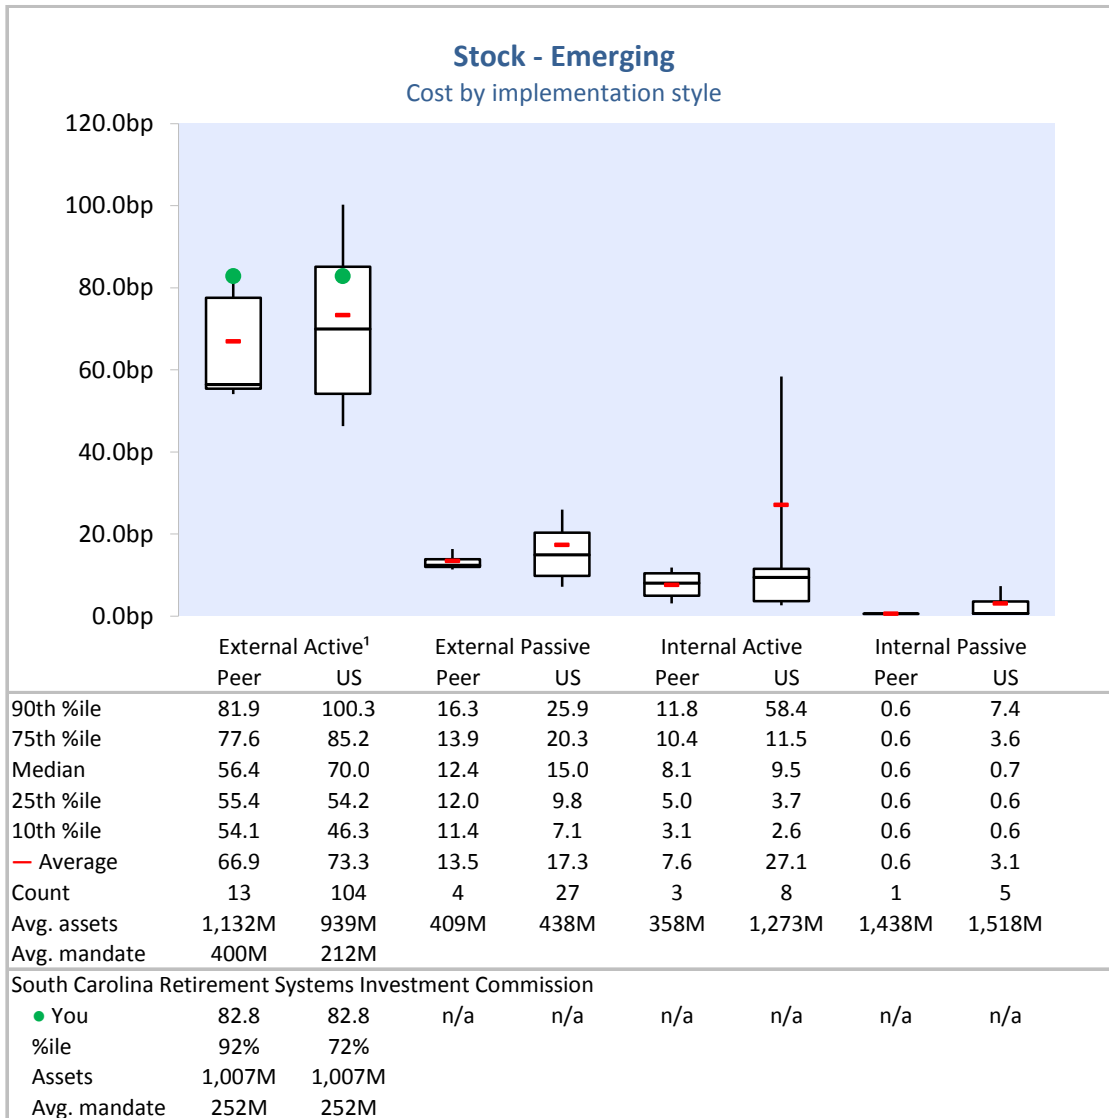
Stock - Emerging
Cost by implementation style

120.0bp
100.0bp
80.0bp
60.0bp
40.0bp
20.0bp
0.0bp

| | External Active¹ | | External Passive | | Internal Active | | Internal Passive | |
|---|---|---|---|---|---|---|---|---|
| | Peer | US | Peer | US | Peer | US | Peer | US |
| 90th %ile | 81.9 | 100.3 | 16.3 | 25.9 | 11.8 | 58.4 | 0.6 | 7.4 |
| 75th %ile | 77.6 | 85.2 | 13.9 | 20.3 | 10.4 | 11.5 | 0.6 | 3.6 |
| Median | 56.4 | 70.0 | 12.4 | 15.0 | 8.1 | 9.5 | 0.6 | 0.7 |
| 25th %ile | 55.4 | 54.2 | 12.0 | 9.8 | 5.0 | 3.7 | 0.6 | 0.6 |
| 10th %ile | 54.1 | 46.3 | 11.4 | 7.1 | 3.1 | 2.6 | 0.6 | 0.6 |
| — Average | 66.9 | 73.3 | 13.5 | 17.3 | 7.6 | 27.1 | 0.6 | 3.1 |
| Count | 13 | 104 | 4 | 27 | 3 | 8 | 1 | 5 |
| Avg. assets | 1,132M | 939M | 409M | 438M | 358M | 1,273M | 1,438M | 1,518M |
| Avg. mandate | 400M | 212M | | | | | | |

South Carolina Retirement Systems Investment Commission

| | | | | | | | | |
|---|---|---|---|---|---|---|---|---|
| • You | 82.8 | 82.8 | n/a | n/a | n/a | n/a | n/a | n/a |
| %ile | 92% | 72% | | | | | | |
| Assets | 1,007M | 1,007M | | | | | | |
| Avg. mandate | 252M | 252M | | | | | | |